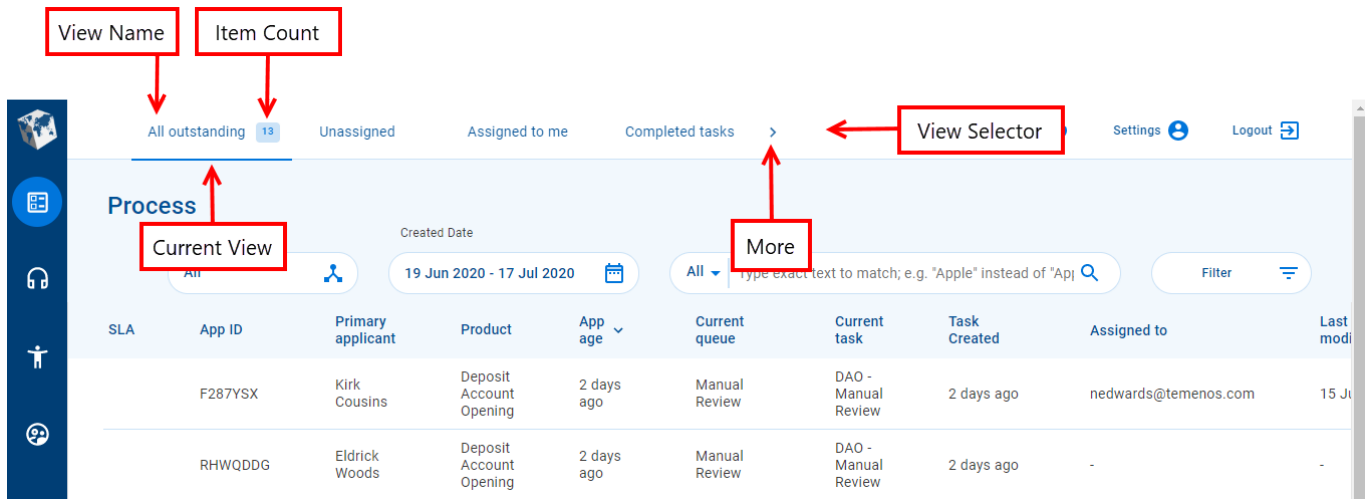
View Name

Item Count

All outstanding 13 Unassigned Assigned to me Completed tasks >

View Selector

Settings Logout

Process

Current View

Created Date

More

All

19 Jun 2020 - 17 Jul 2020

All Type exact text to match; e.g. "Apple" instead of "Ap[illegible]

Filter

| SLA | App ID | Primary applicant | Product | App age | Current queue | Current task | Task Created | Assigned to | Last modi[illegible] |
|---|---|---|---|---|---|---|---|---|---|
| | F287YSX | Kirk Cousins | Deposit Account Opening | 2 days ago | Manual Review | DAO - Manual Review | 2 days ago | nedwards@temenos.com | 15 Ju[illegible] |
| | RHWQDDG | Eldrick Woods | Deposit Account Opening | 2 days ago | Manual Review | DAO - Manual Review | 2 days ago | - | - |